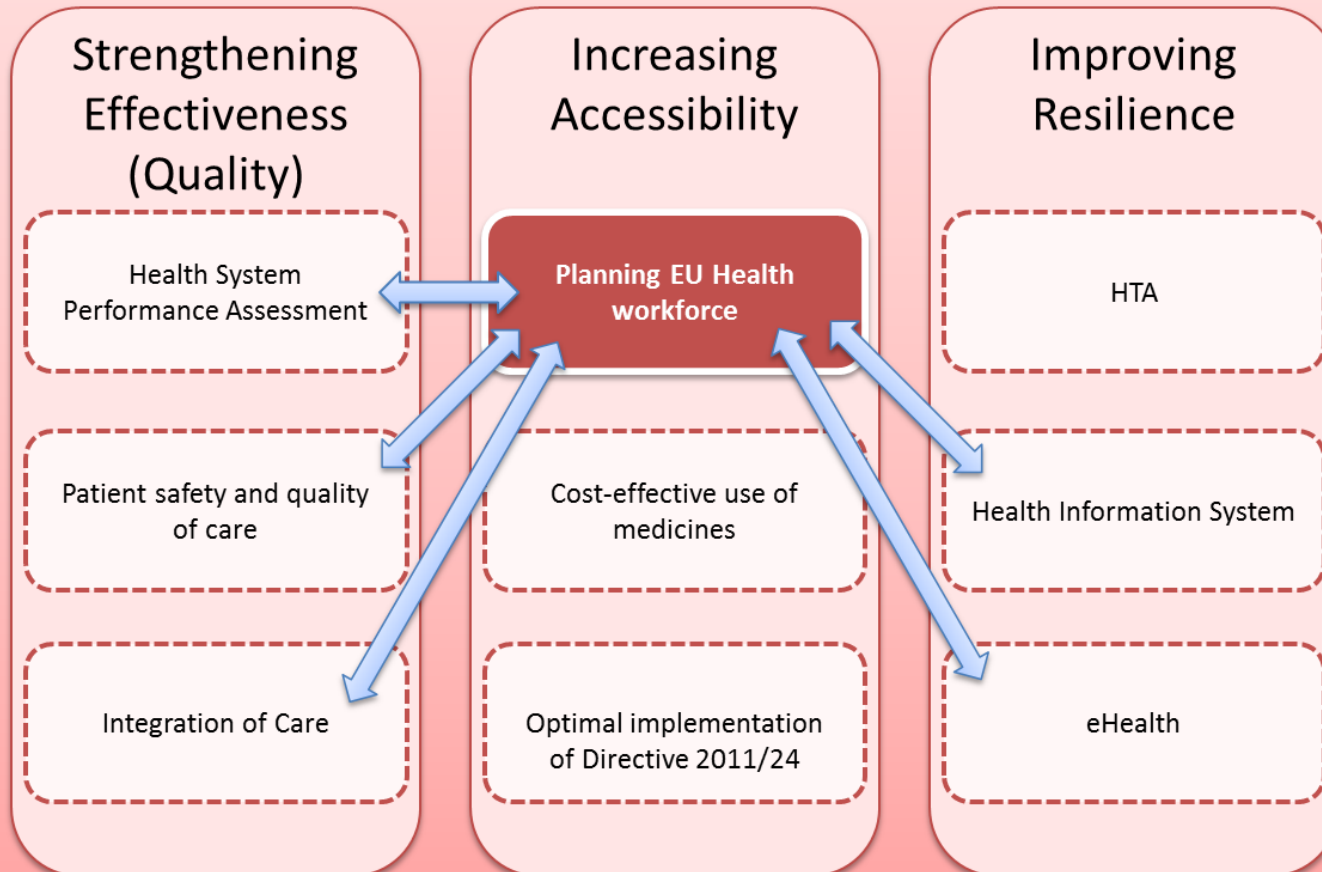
Strengthening Effectiveness (Quality)

Health System Performance Assessment

Patient safety and quality of care

Integration of Care

Increasing Accessibility

Planning EU Health workforce

Cost-effective use of medicines

Optimal implementation of Directive 2011/24

Improving Resilience

HTA

Health Information System

eHealth